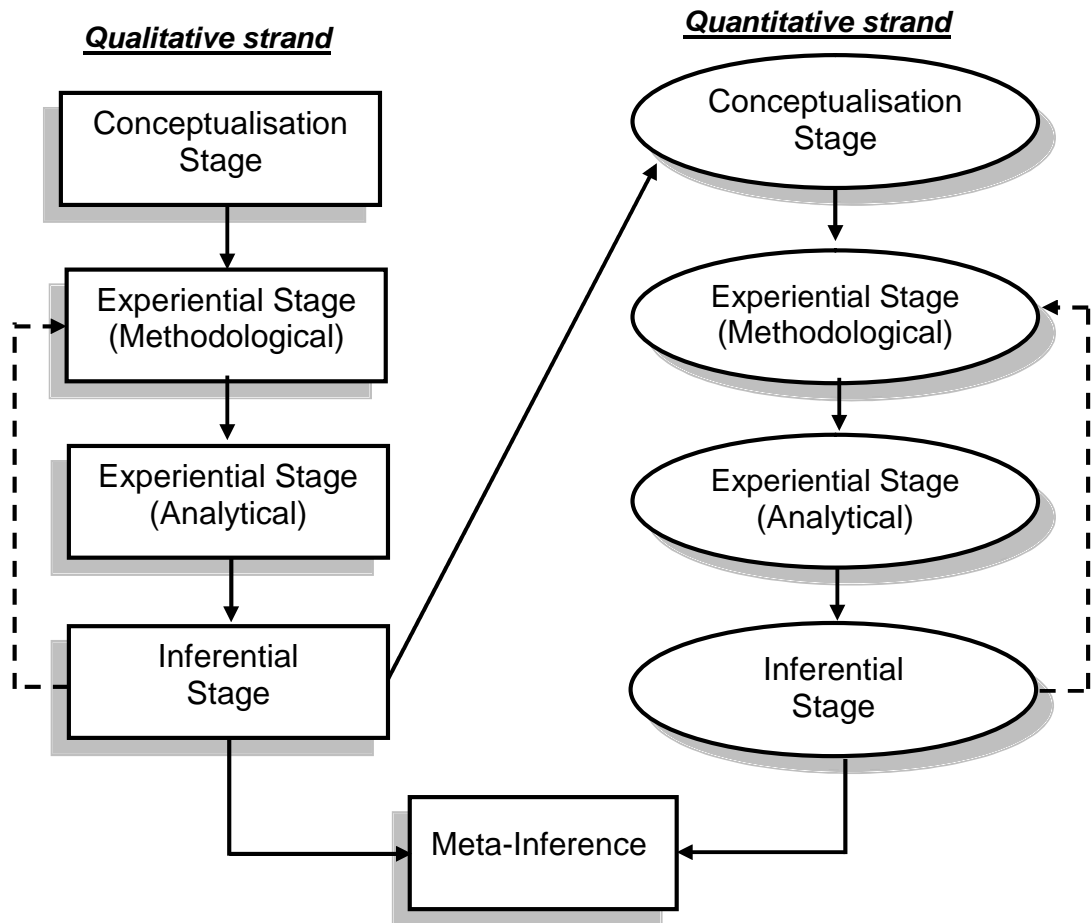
Qualitative strand

Conceptualisation Stage

Experiential Stage (Methodological)

Experiential Stage (Analytical)

Inferential Stage

Quantitative strand

Conceptualisation Stage

Experiential Stage (Methodological)

Experiential Stage (Analytical)

Inferential Stage

Meta-Inference